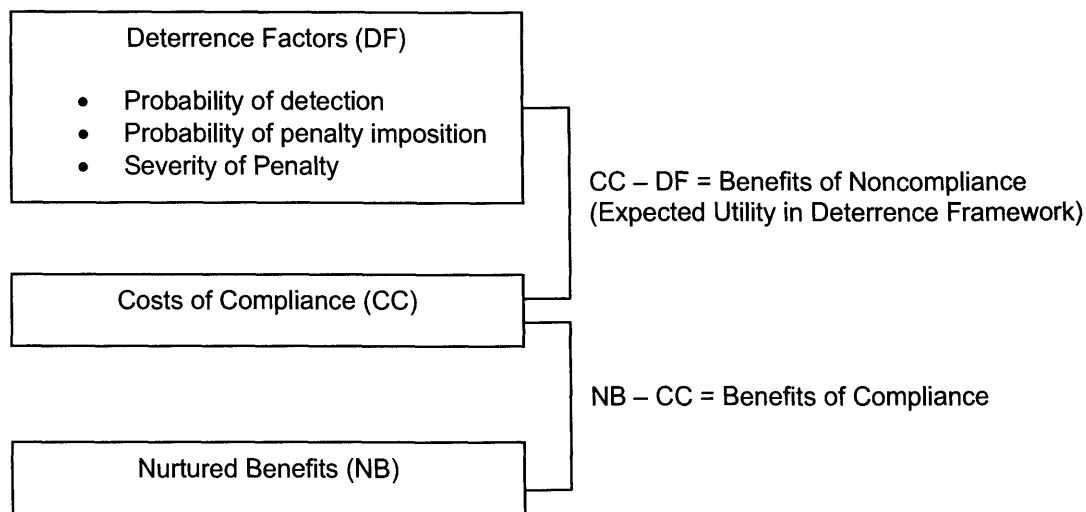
Deterrence Factors (DF)

- Probability of detection
- Probability of penalty imposition
- Severity of Penalty

CC – DF = Benefits of Noncompliance
(Expected Utility in Deterrence Framework)

Costs of Compliance (CC)

NB – CC = Benefits of Compliance

Nurtured Benefits (NB)